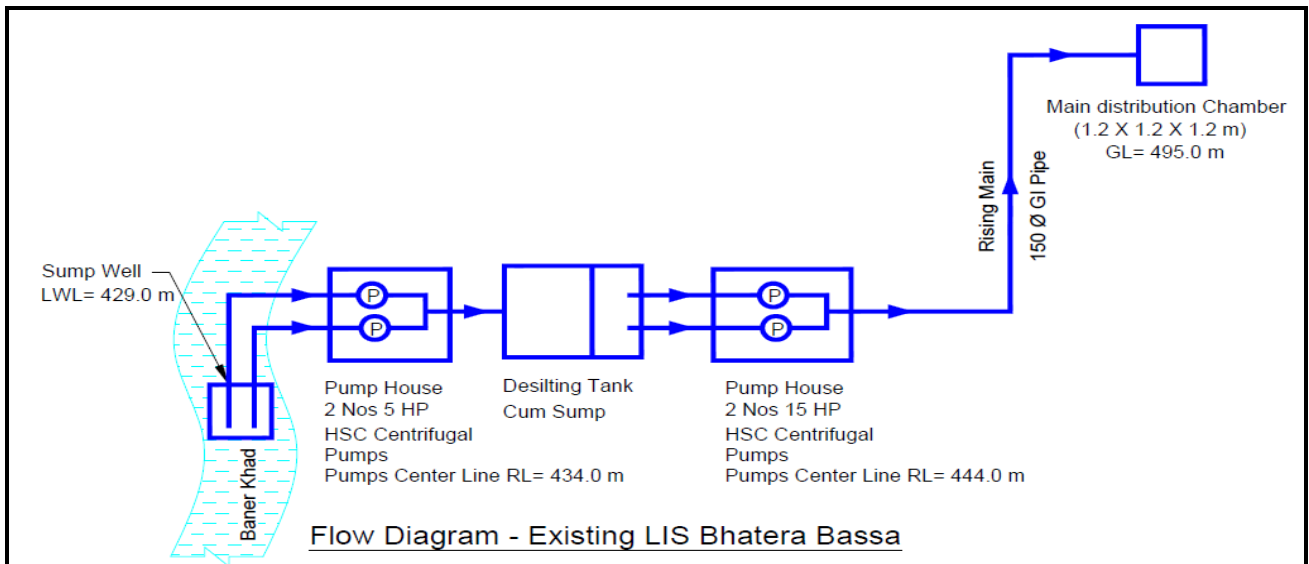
Main distribution Chamber
(1.2 X 1.2 X 1.2 m)
GL= 495.0 m

Rising Main

150 Ø GI Pipe

Sump Well
LWL= 429.0 m

P
P

P
P

Pump House
2 Nos 5 HP
HSC Centrifugal
Pumps
Pumps Center Line RL= 434.0 m

Desilting Tank
Cum Sump

Pump House
2 Nos 15 HP
HSC Centrifugal
Pumps
Pumps Center Line RL= 444.0 m

Baner Khad

Flow Diagram - Existing LIS Bhatera Bassa